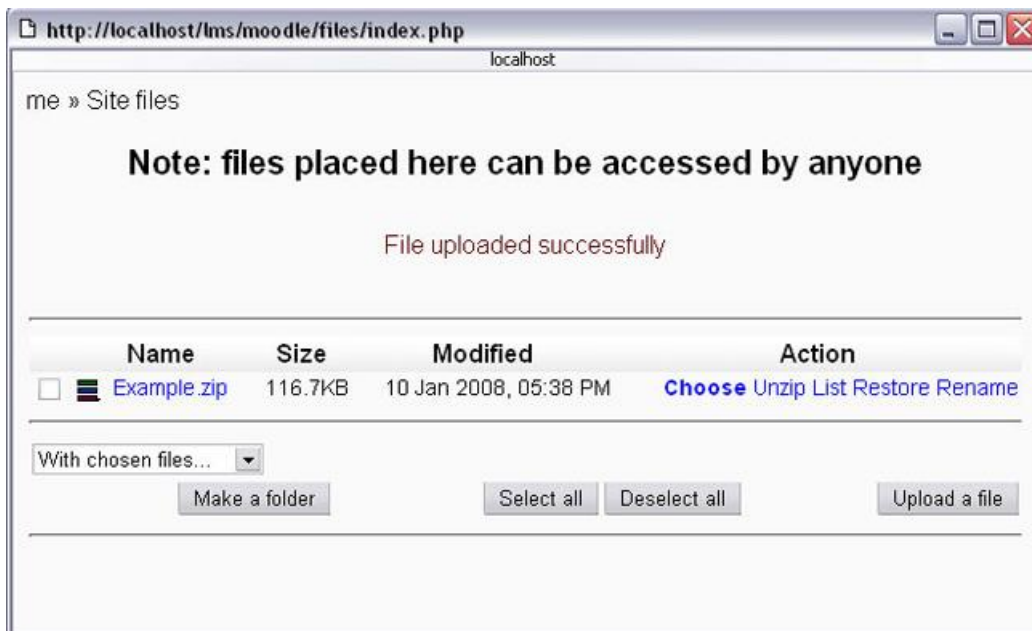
http://localhost/lms/moodle/files/index.php

localhost

me » Site files

Note: files placed here can be accessed by anyone

File uploaded successfully

| Name | Size | Modified | Action |
|---|---|---|---|
| Example.zip | 116.7KB | 10 Jan 2008, 05:38 PM | Choose Unzip List Restore Rename |

With chosen files...

Make a folder

Select all

Deselect all

Upload a file